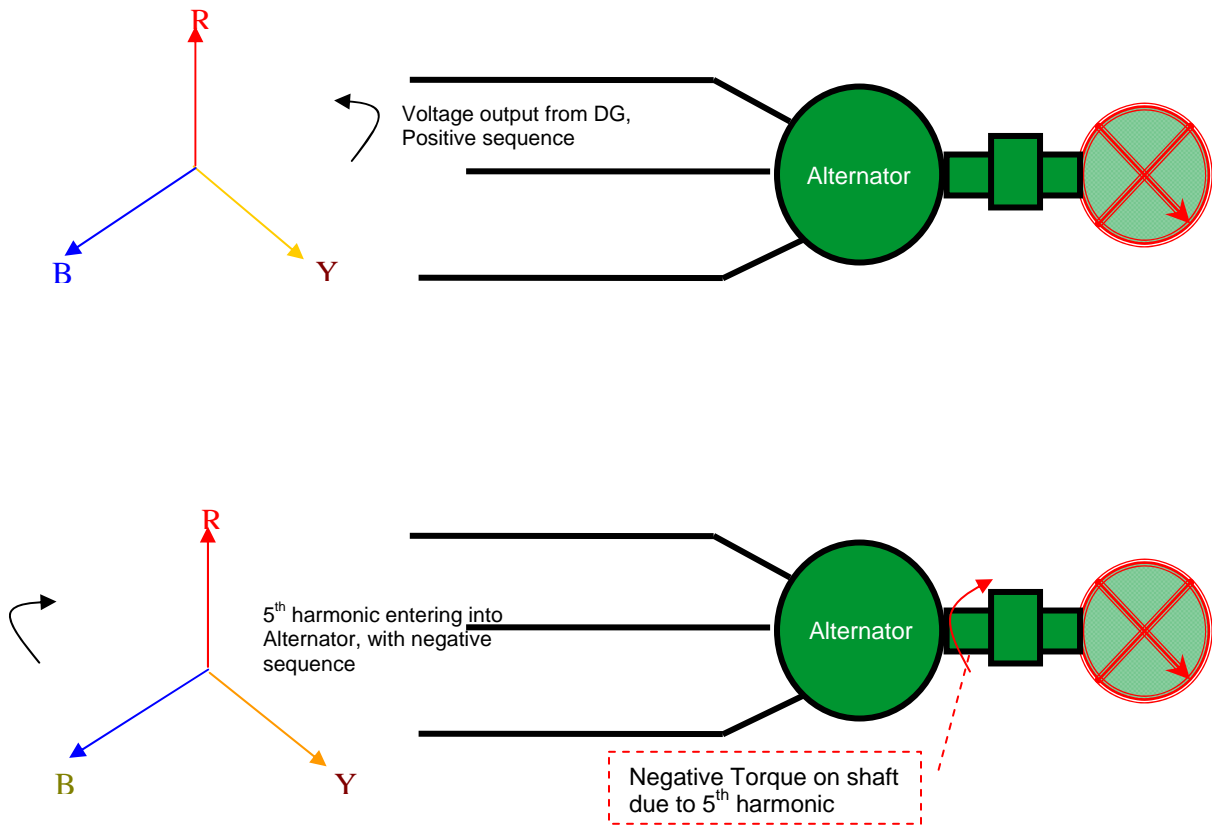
R

B

Y

Voltage output from DG, Positive sequence

Alternator

R

B

Y

$5^{th}$ harmonic entering into Alternator, with negative sequence

Alternator

Negative Torque on shaft due to $5^{th}$ harmonic